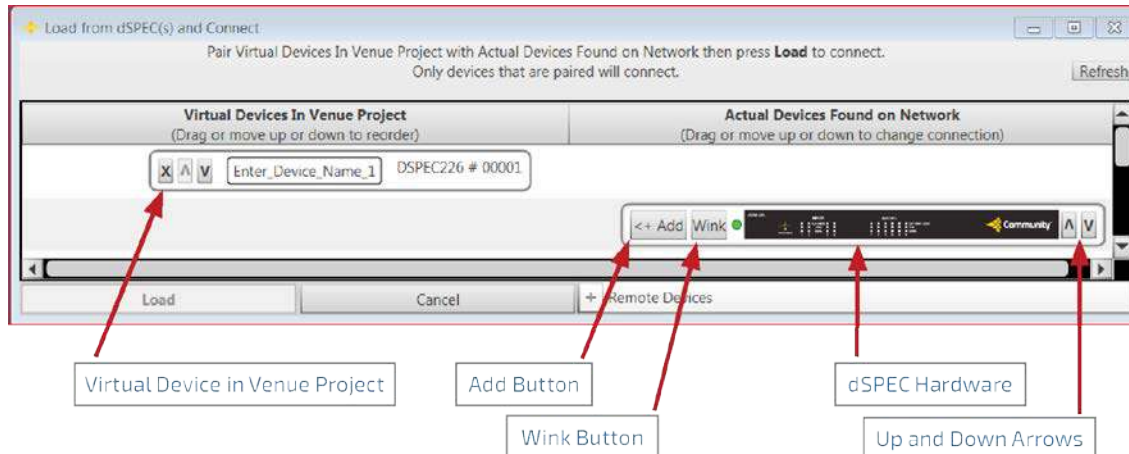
Load from dSPEC(s) and Connect

Pair Virtual Devices In Venue Project with Actual Devices Found on Network then press **Load** to connect.
Only devices that are paired will connect.

Refresh

| Virtual Devices In Venue Project (Drag or move up or down to reorder) | Actual Devices Found on Network (Drag or move up or down to change connection) |
|---|---|
| X ∧ V Enter_Device_Name_1 DSPEC226 # 00001 | |
| | <+ Add Wink Community ∧ V |

Load

Cancel

+ Remote Devices

Virtual Device in Venue Project

Add Button

Wink Button

dSPEC Hardware

Up and Down Arrows